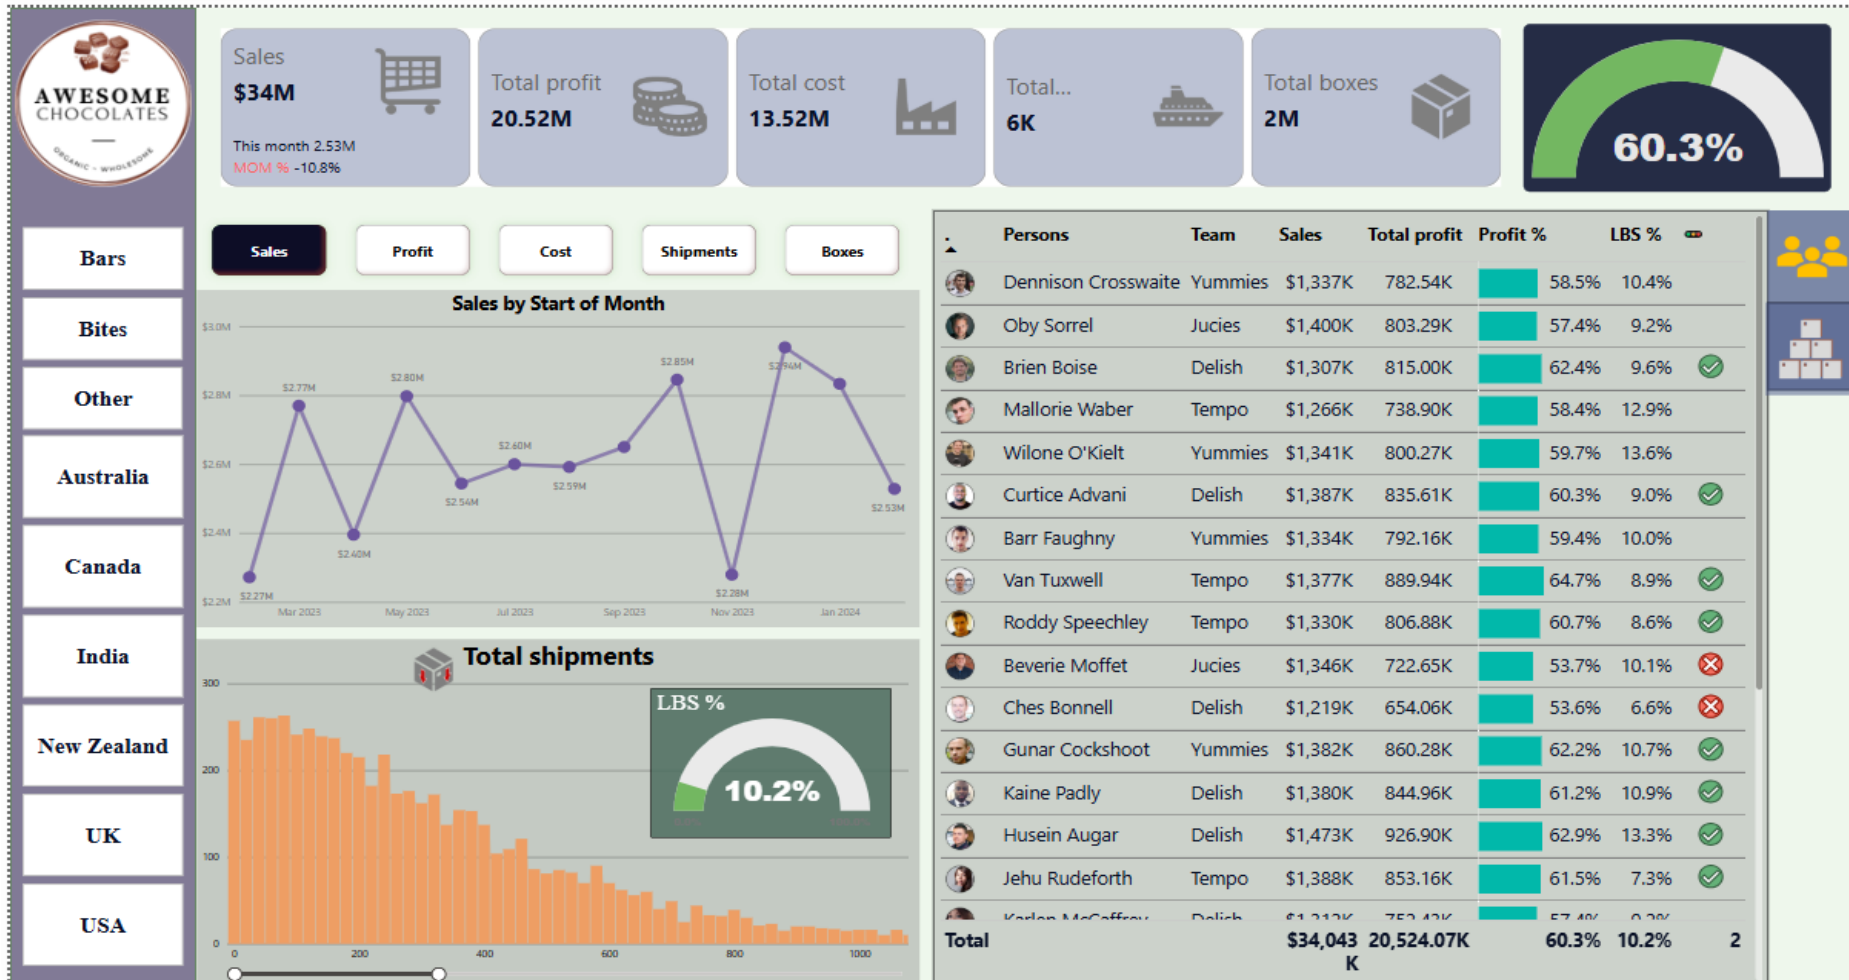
AWESOME CHOCOLATES
ORGANIC · WHOLESOME

Bars
Bites
Other
Australia
Canada
India
New Zealand
UK
USA

Sales
$34M
This month 2.53M
MOM % -10.8%

Total profit
20.52M

Total cost
13.52M

Total...
6K

Total boxes
2M

60.3%

Sales
Profit
Cost
Shipments
Boxes

Sales by Start of Month
$3.0M
$2.8M
$2.6M
$2.4M
$2.2M
$2.27M
$2.77M
$2.40M
$2.80M
$2.54M
$2.60M
$2.59M
$2.85M
$2.28M
$2.94M
$2.53M
Mar 2023
May 2023
Jul 2023
Sep 2023
Nov 2023
Jan 2024

Total shipments
300
200
100
0
0
200
400
600
800
1000

LBS %
10.2%

| Persons | Team | Sales | Total profit | Profit % | LBS % | |
|---|---|---|---|---|---|---|
| Dennison Crosswaite | Yummies | $1,337K | 782.54K | 58.5% | 10.4% | |
| Oby Sorrel | Jucies | $1,400K | 803.29K | 57.4% | 9.2% | |
| Brien Boise | Delish | $1,307K | 815.00K | 62.4% | 9.6% | |
| Mallorie Waber | Tempo | $1,266K | 738.90K | 58.4% | 12.9% | |
| Wilone O'Kielt | Yummies | $1,341K | 800.27K | 59.7% | 13.6% | |
| Curtice Advani | Delish | $1,387K | 835.61K | 60.3% | 9.0% | |
| Barr Faughny | Yummies | $1,334K | 792.16K | 59.4% | 10.0% | |
| Van Tuxwell | Tempo | $1,377K | 889.94K | 64.7% | 8.9% | |
| Roddy Speechley | Tempo | $1,330K | 806.88K | 60.7% | 8.6% | |
| Beverie Moffet | Jucies | $1,346K | 722.65K | 53.7% | 10.1% | |
| Ches Bonnell | Delish | $1,219K | 654.06K | 53.6% | 6.6% | |
| Gunar Cockshoot | Yummies | $1,382K | 860.28K | 62.2% | 10.7% | |
| Kaine Padly | Delish | $1,380K | 844.96K | 61.2% | 10.9% | |
| Husein Augar | Delish | $1,473K | 926.90K | 62.9% | 13.3% | |
| Jehu Rudeforth | Tempo | $1,388K | 853.16K | 61.5% | 7.3% | |
| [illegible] | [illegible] | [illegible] | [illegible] | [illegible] | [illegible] | |
| Total | | $34,043K | 20,524.07K | 60.3% | 10.2% | 2 |